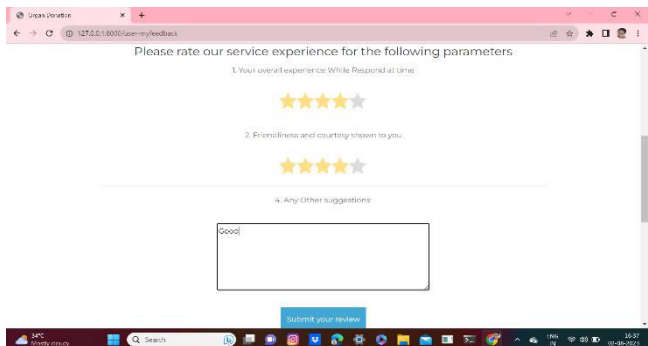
Organ Donation

127.0.0.1:8000/user-myfeedback

Please rate our service experience for the following parameters

1. Your overall experience While Respond at time

2. Friendliness and courtesy shown to you

4. Any Other suggestions

Good

Submit your review

34°C
Mostly cloudy

Search

ENG
IN

16:37
07-06-2023